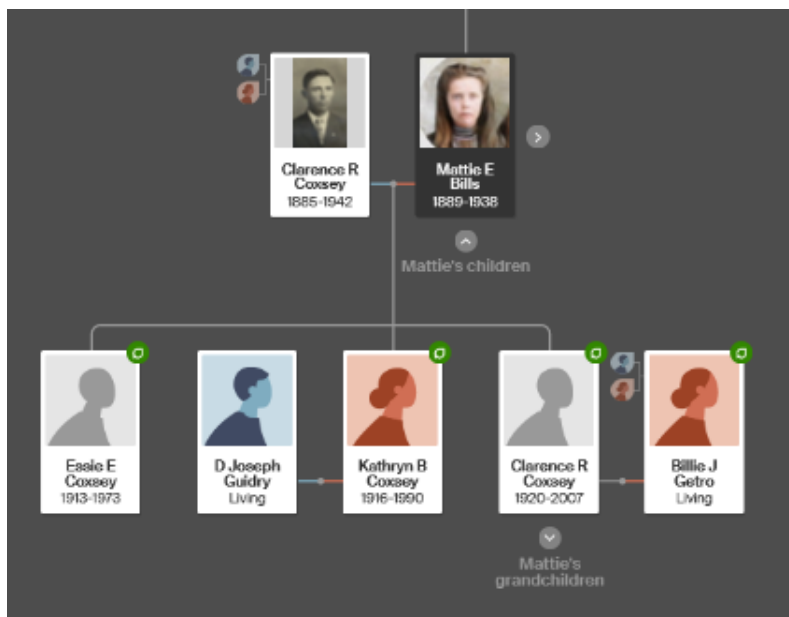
Clarence R Coxsey
1885-1942

Mattie E Bills
1889-1938

Mattie's children

Essie E Coxsey
1913-1973

D Joseph Guidry
Living

Kathryn B Coxsey
1916-1990

Clarence R Coxsey
1920-2007

Billie J Getro
Living

Mattie's grandchildren